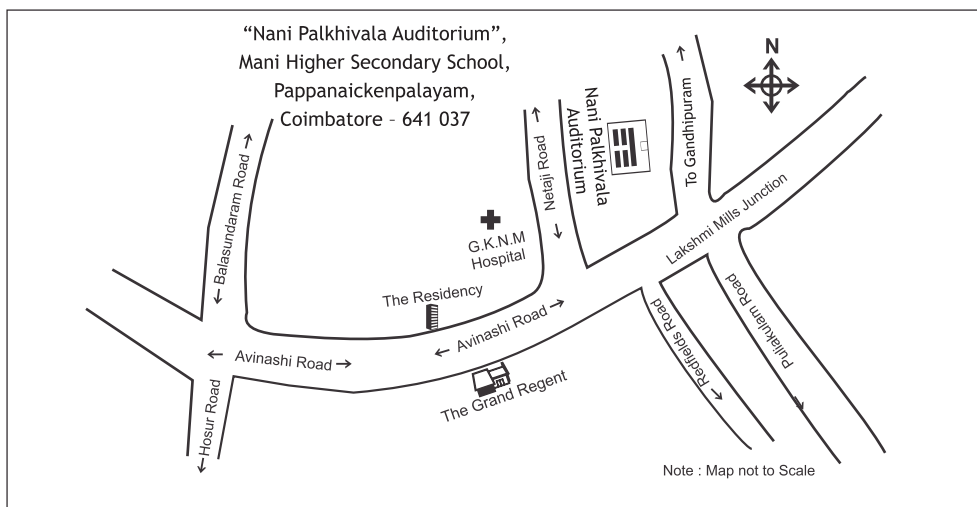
"Nani Palkhivala Auditorium",
Mani Higher Secondary School,
Pappanaickenpalayam,
Coimbatore - 641 037

N

Nani Palkhivala Auditorium

To Gandhipuram

Balasundaram Road

Netaji Road

G.K.N.M Hospital

Lakshmi Mills Junction

The Residency

Avinashi Road

Avinashi Road

Hosur Road

The Grand Regent

Redfields Road

Puliakulam Road

Note : Map not to Scale